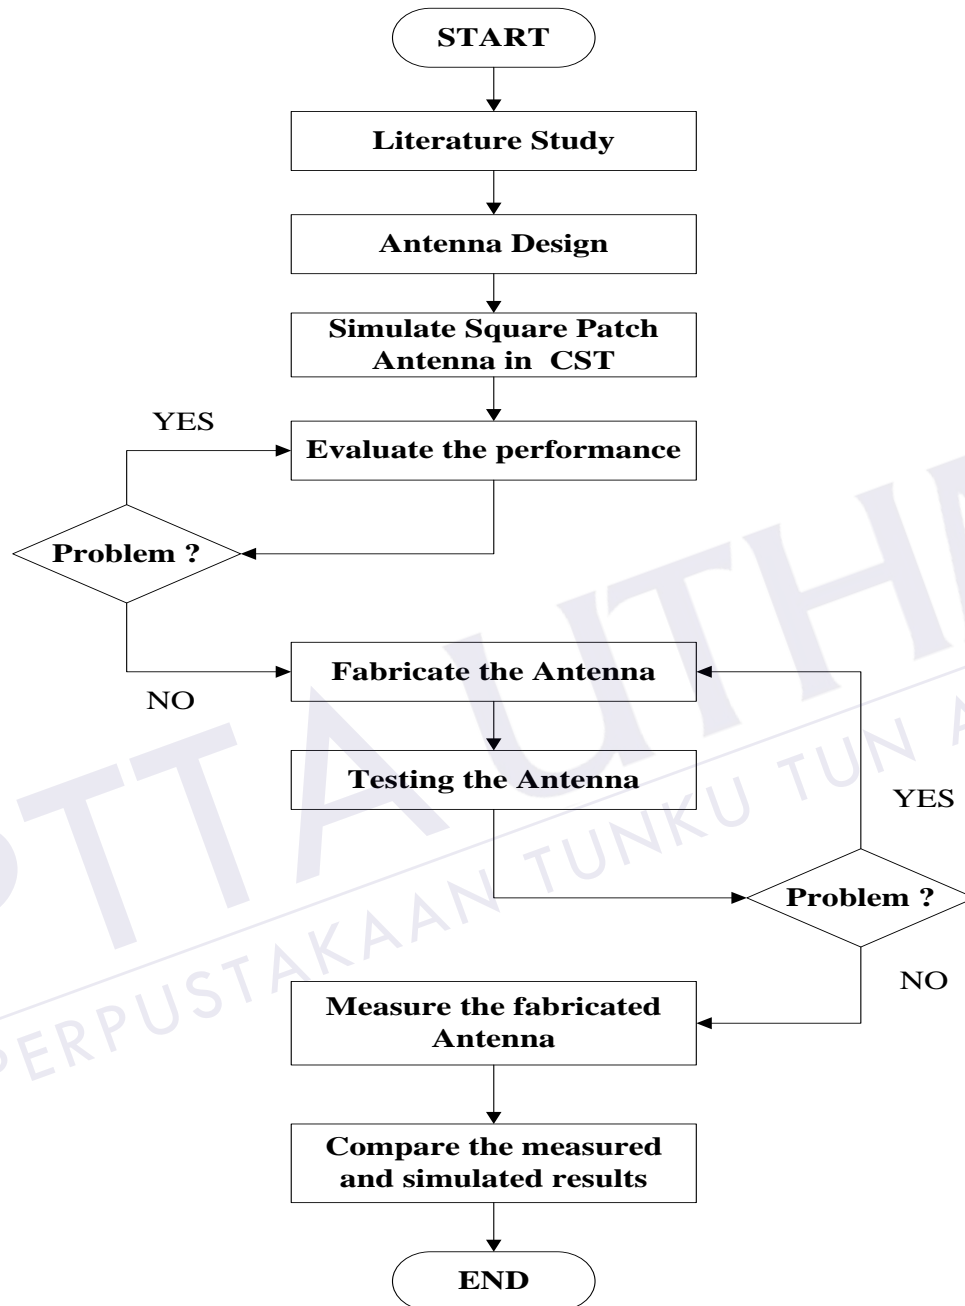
START

Literature Study

Antenna Design

Simulate Square Patch Antenna in CST

YES

Evaluate the performance

Problem ?

NO

Fabricate the Antenna

Testing the Antenna

YES

Problem ?

NO

Measure the fabricated Antenna

Compare the measured and simulated results

END

PERPUSTAKAAN TUNKU TUN A

PTTA UTHM